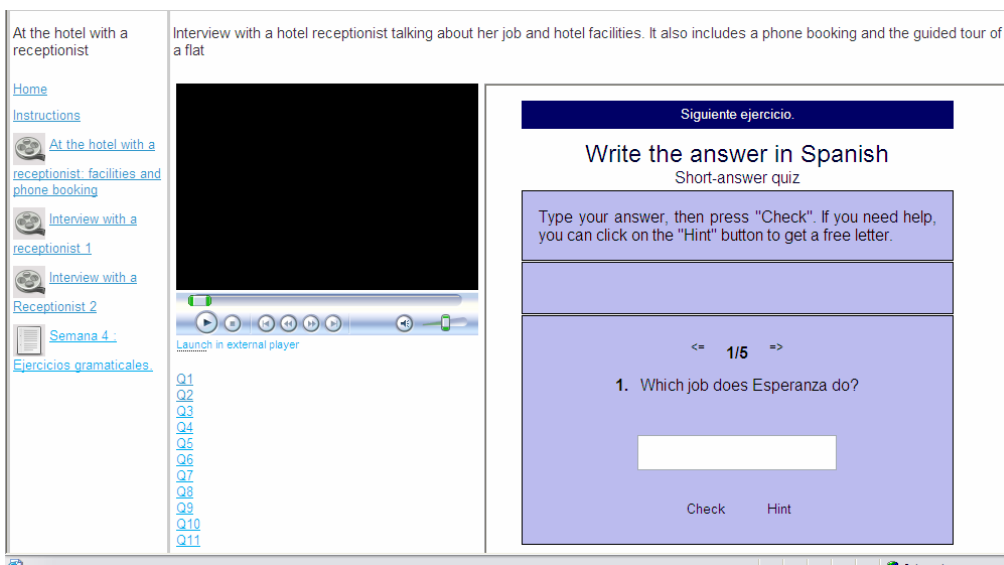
At the hotel with a receptionist

Home

Instructions

At the hotel with a receptionist: facilities and phone booking

Interview with a receptionist 1

Interview with a Receptionist 2

Semana 4 : Ejercicios gramaticales.

Interview with a hotel receptionist talking about her job and hotel facilities. It also includes a phone booking and the guided tour of a flat

Launch in external player

Q1
Q2
Q3
Q4
Q5
Q6
Q7
Q8
Q9
Q10
Q11

Siguiente ejercicio.

Write the answer in Spanish

Short-answer quiz

Type your answer, then press "Check". If you need help, you can click on the "Hint" button to get a free letter.

<= 1/5 =>

1. Which job does Esperanza do?

Check Hint